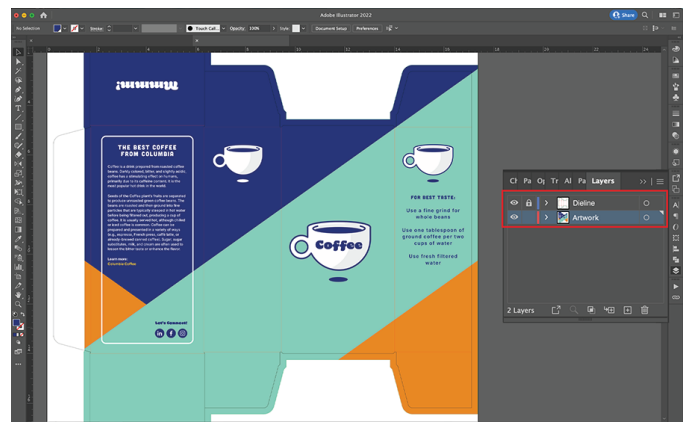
Adobe Illustrator 2022

Share

No Selection

Stroke:

Touch Call...

Opacity: 100%

Style:

Document Setup

Preferences

THE BEST COFFEE FROM COLUMBIA

Coffee is a drink prepared from roasted coffee beans. Darkly colored, bitter, and slightly acidic, coffee has a stimulating effect on humans, primarily due to its caffeine content. It is the most popular hot drink in the world.

Seeds of the Coffea plant's fruits are separated to produce unroasted green coffee beans. The beans are roasted and then ground into fine particles that are typically steeped in hot water before being filtered out, producing a cup of coffee. It is usually served hot, although chilled or iced coffee is common. Coffee can be prepared and presented in a variety of ways (e.g., espresso, French press, caffè latte, or already-brewed canned coffee). Sugar, sugar substitutes, milk, and cream are often used to lessen the bitter taste or enhance the flavor.

Learn more:
Columbia Coffee

Let's Connect!

Coffee

FOR BEST TASTE:

Use a fine grind for whole beans

Use one tablespoon of ground coffee per two cups of water

Use fresh filtered water

Ch Pa Op Tr Al Pa Layers

Dieline

Artwork

2 Layers